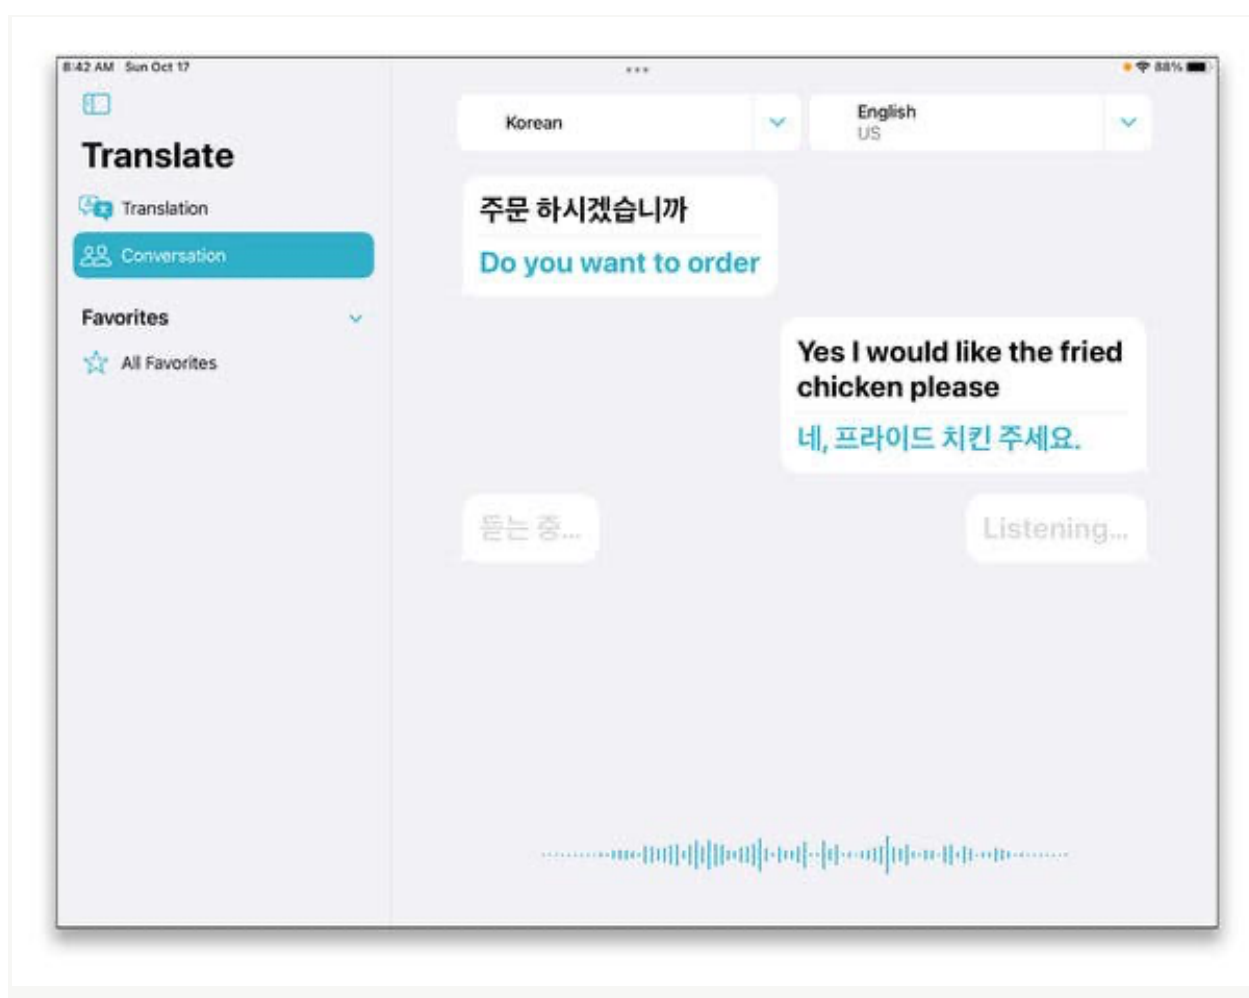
8:42 AM Sun Oct 17

88%

Translate

Translation

Conversation

Favorites

All Favorites

Korean

English
US

주문 하시겠습니까

Do you want to order

Yes I would like the fried chicken please

네, 프라이드 치킨 주세요.

듣는 중...

Listening...